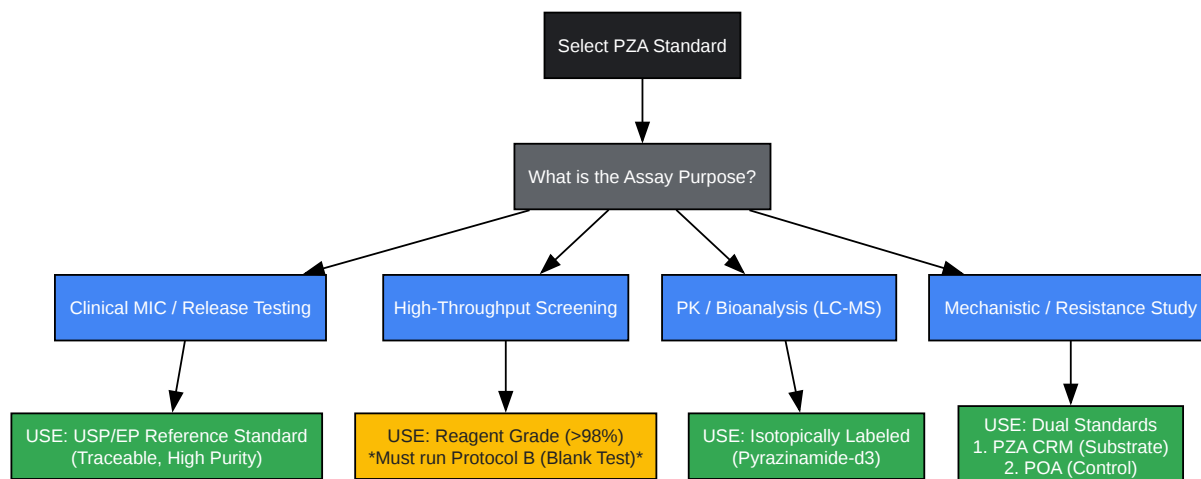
Select PZA Standard

What is the Assay Purpose?

Clinical MIC / Release Testing

High-Throughput Screening

PK / Bioanalysis (LC-MS)

Mechanistic / Resistance Study

USE: USP/EP Reference Standard (Traceable, High Purity)

USE: Reagent Grade (>98%) *Must run Protocol B (Blank Test)*

USE: Isotopically Labeled (Pyrazinamide-d3)

USE: Dual Standards
1. PZA CRM (Substrate)
2. POA (Control)